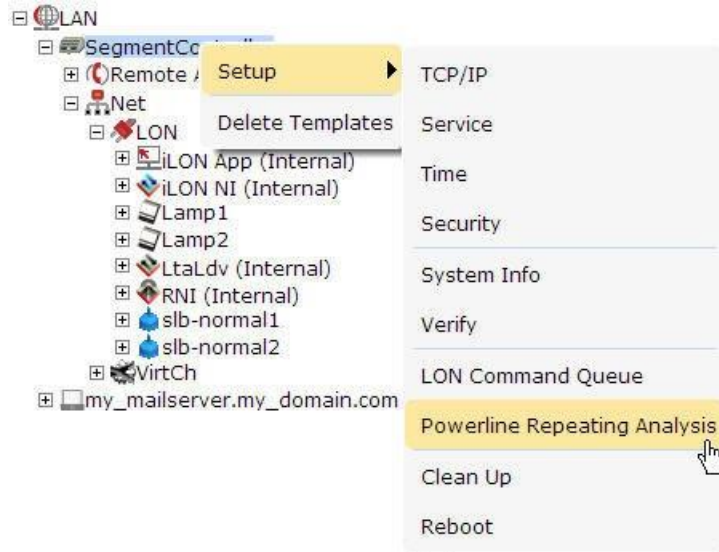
LAN
SegmentCo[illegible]
Remote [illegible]
Net
LON
iLON App (Internal)
iLON NI (Internal)
Lamp1
Lamp2
LtaLdv (Internal)
RNI (Internal)
slb-normal1
slb-normal2
VirtCh
my_mailserver.my_domain.com

Setup
Delete Templates

TCP/IP
Service
Time
Security
System Info
Verify
LON Command Queue
Powerline Repeating Analysis
Clean Up
Reboot